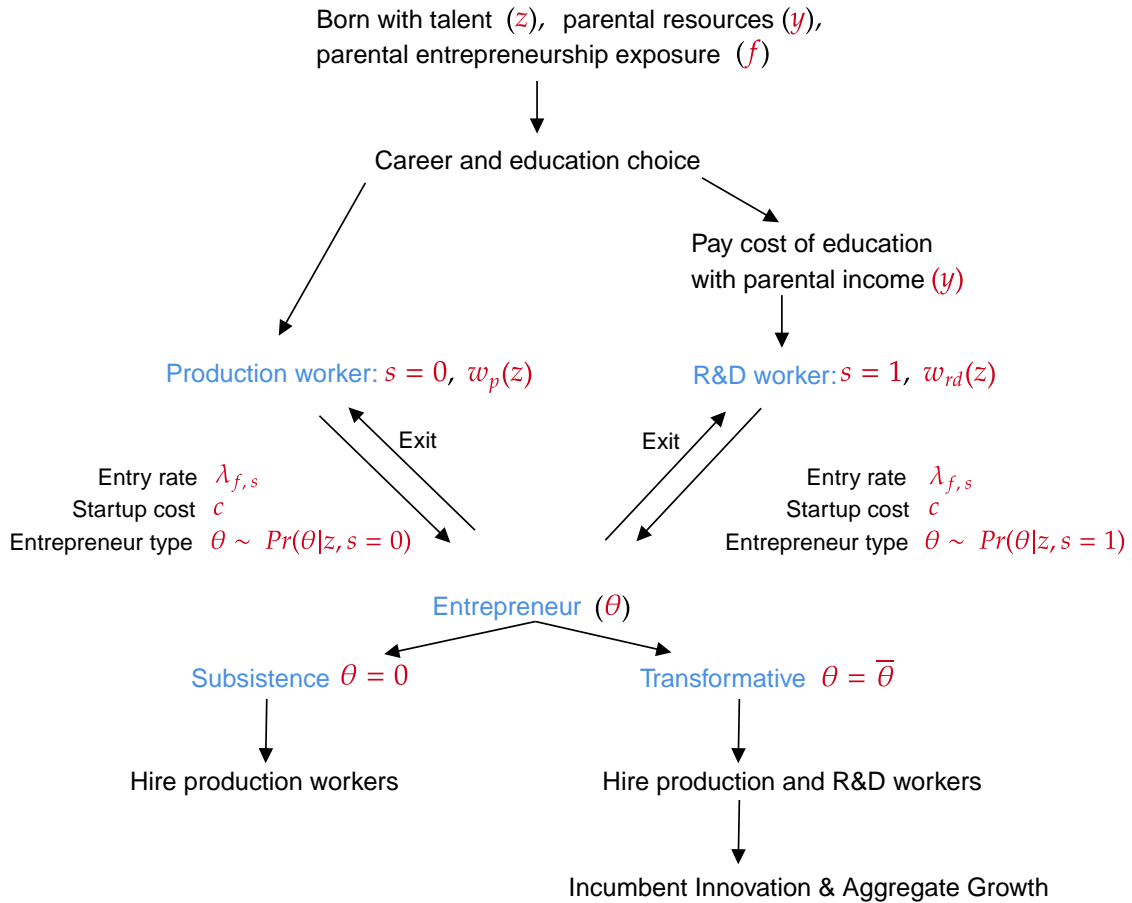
Born with talent $(z)$, parental resources $(y)$, parental entrepreneurship exposure $(f)$

Career and education choice

Pay cost of education with parental income $(y)$

Production worker: $s = 0$, $w_p(z)$

R&D worker: $s = 1$, $w_{rd}(z)$

Exit

Exit

Entry rate $\lambda_{f,s}$
Startup cost $c$
Entrepreneur type $\theta \sim Pr(\theta|z, s = 0)$

Entry rate $\lambda_{f,s}$
Startup cost $c$
Entrepreneur type $\theta \sim Pr(\theta|z, s = 1)$

Entrepreneur $(\theta)$

Subsistence $\theta = 0$

Transformative $\theta = \overline{\theta}$

Hire production workers

Hire production and R&D workers

Incumbent Innovation & Aggregate Growth